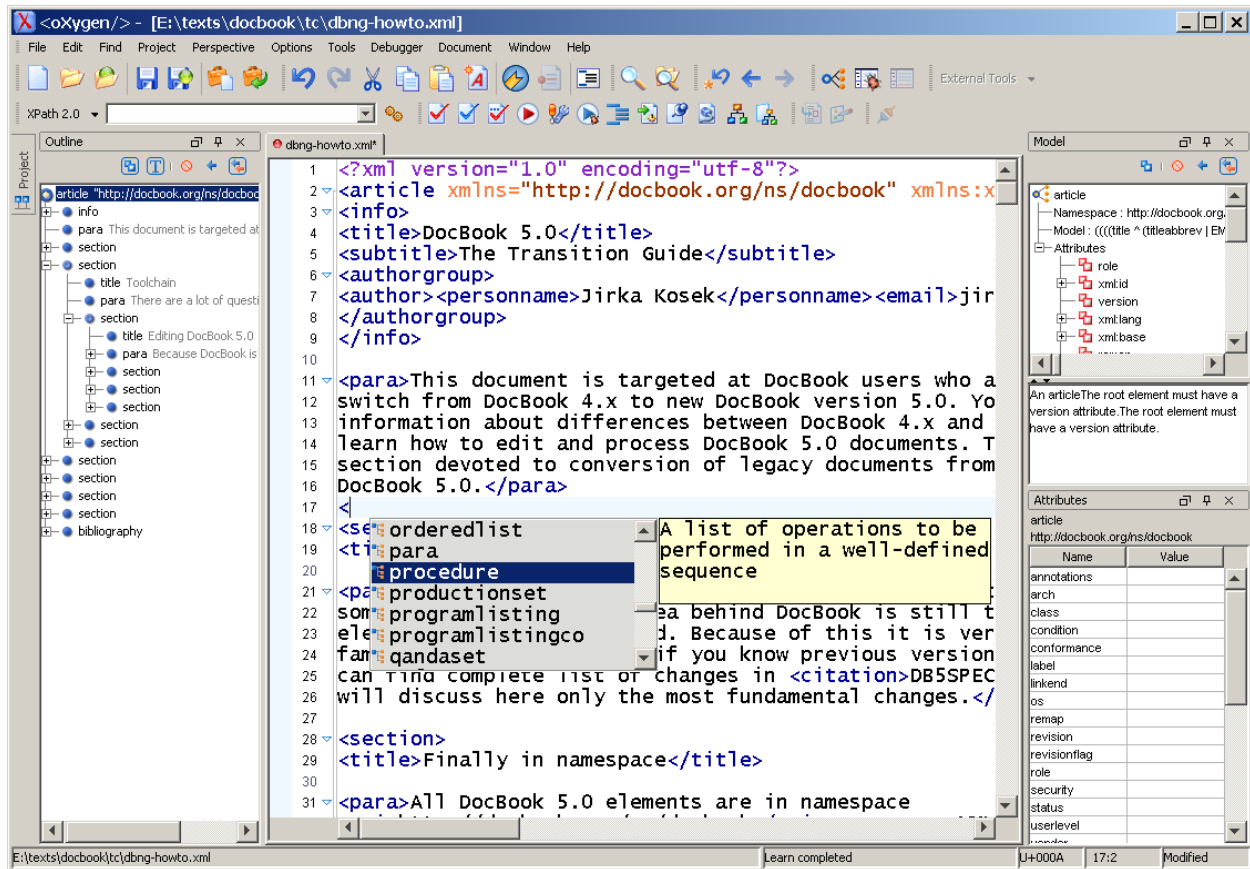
<oXygen/> - [E:\texts\docbook\tc\dbng-howto.xml]

File Edit Find Project Perspective Options Tools Debugger Document Window Help

External Tools

XPath 2.0

Project

Outline

article "http://docbook.org/ns/docboo
info
para This document is targeted at
section
section
title Toolchain
para There are a lot of questi
section
title Editing DocBook 5.0
para Because DocBook is
section
section
section
section
section
section
section
section
section
bibliography

dbng-howto.xml*

1 <?xml version="1.0" encoding="utf-8"?>
2 <article xmlns="http://docbook.org/ns/docbook" xmlns:x
3 <info>
4 <title>DocBook 5.0</title>
5 <subtitle>The Transition Guide</subtitle>
6 <authorgroup>
7 <author><personname>Jirka Kosek</personname><email>jir
8 </authorgroup>
9 </info>
10
11 <para>This document is targeted at DocBook users who a
12 switch from DocBook 4.x to new DocBook version 5.0. Yo
13 information about differences between DocBook 4.x and
14 learn how to edit and process DocBook 5.0 documents. T
15 section devoted to conversion of legacy documents from
16 DocBook 5.0.</para>
17 <
18 <se
19 <ti
20
21 <pa
22 som ea behind DocBook is still t
23 ele d. Because of this it is ver
24 fam if you know previous version
25 can find complete list of changes in <citation>DB5SPEC
26 will discuss here only the most fundamental changes.</
27
28 <section>
29 <title>Finally in namespace</title>
30
31 <para>All DocBook 5.0 elements are in namespace

orderedlist
para
procedure
productionset
programlisting
programlistingco
qandaset

A list of operations to be performed in a well-defined sequence

Model

article
Namespace : http://docbook.org.
Model : ((((title ^ (titleabbrev | EM
Attributes
role
xml:id
version
xml:lang
xml:base

An articleThe root element must have a version attribute.The root element must have a version attribute.

Attributes

article
http://docbook.org/ns/docbook

| Name | Value |
|---|---|
| annotations | |
| arch | |
| class | |
| condition | |
| conformance | |
| label | |
| linkend | |
| os | |
| remap | |
| revision | |
| revisionflag | |
| role | |
| security | |
| status | |
| userlevel | |

E:\texts\docbook\tc\dbng-howto.xml Learn completed U+000A 17:2 Modified